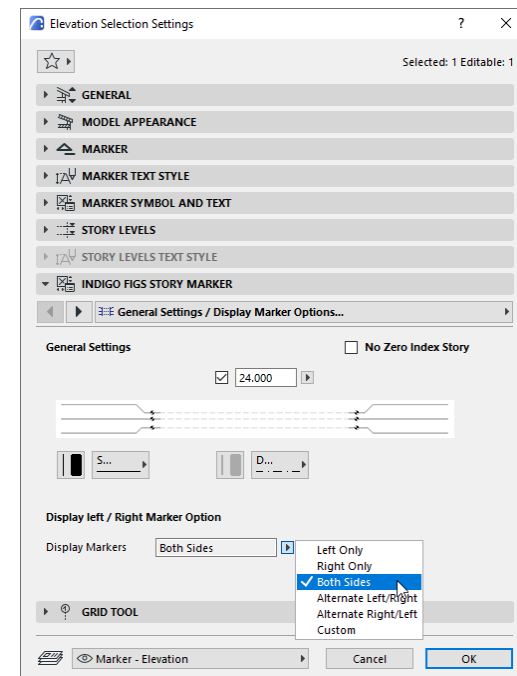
Elevation Selection Settings

?

Selected: 1 Editable: 1

GENERAL

MODEL APPEARANCE

MARKER

MARKER TEXT STYLE

MARKER SYMBOL AND TEXT

STORY LEVELS

STORY LEVELS TEXT STYLE

INDIGO FIGS STORY MARKER

General Settings / Display Marker Options...

General Settings

No Zero Index Story

24.000

S...

D...

Display left / Right Marker Option

Display Markers

Both Sides

Left Only
Right Only
Both Sides
Alternate Left/Right
Alternate Right/Left
Custom

GRID TOOL

Marker - Elevation

Cancel

OK